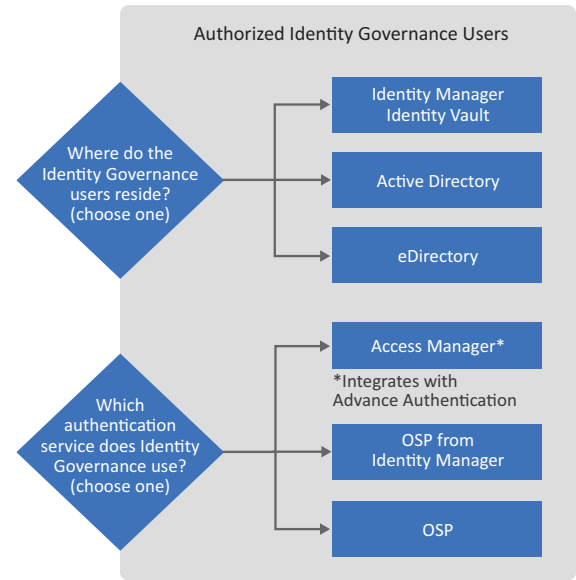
Authorized Identity Governance Users

Where do the Identity Governance users reside? (choose one)

Identity Manager Identity Vault

Active Directory

eDirectory

Which authentication service does Identity Governance use? (choose one)

Access Manager*

*Integrates with Advance Authentication

OSP from Identity Manager

OSP